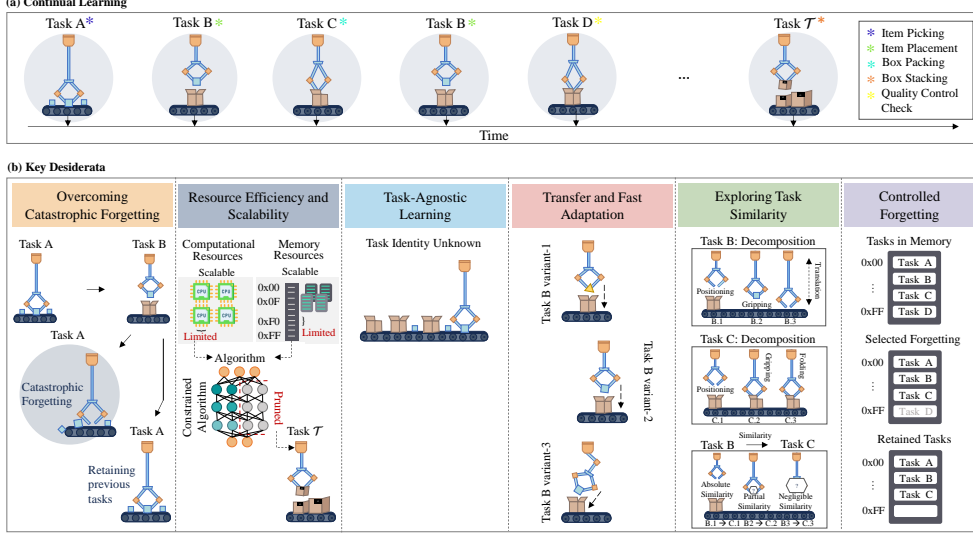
(a) Continual Learning

Task A* Task B* Task C* Task B* Task D* ... Task $\mathcal{T}$*

* Item Picking
* Item Placement
* Box Packing
* Box Stacking
* Quality Control Check

Time

(b) Key Desiderata

Overcoming Catastrophic Forgetting

Task A Task B

Task A

Catastrophic Forgetting

Task A

Retaining previous tasks

Resource Efficiency and Scalability

Computational Resources
Scalable
CPU CPU CPU CPU
Limited

Memory Resources
Scalable
0x00
0x0F
0xF0
0xFF
Limited

Algorithm

Constrained Algorithm

Pruned

Task $\mathcal{T}$

Task-Agnostic Learning

Task Identity Unknown

Transfer and Fast Adaptation

Task B variant-1

Task B variant-2

Task B variant-3

Exploring Task Similarity

Task B: Decomposition
Positioning Gripping Translation
B.1 B.2 B.3

Task C: Decomposition
Positioning Gripping Folding
C.1 C.2 C.3

Task B Similarity Task C
Absolute Similarity Partial Similarity ? Negligible Similarity
B.1 → C.1 B2 → C.2 B3 → C.3

Controlled Forgetting

Tasks in Memory
0x00 Task A
Task B
⋮ Task C
0xFF Task D

Selected Forgetting
0x00 Task A
Task B
⋮ Task C
0xFF Task D

Retained Tasks
0x00 Task A
Task B
⋮ Task C
0xFF